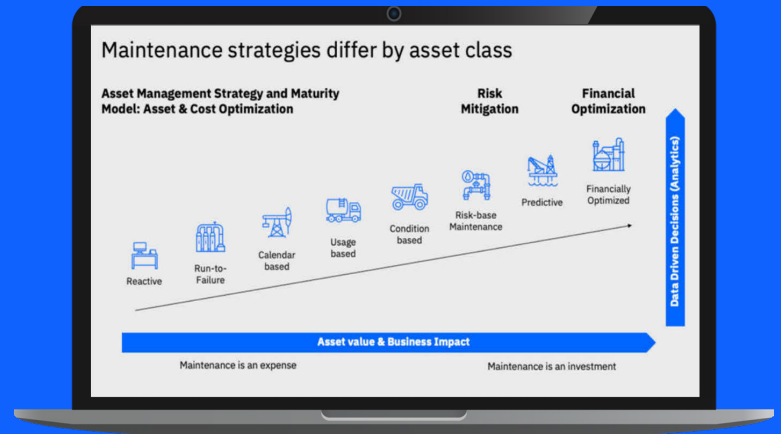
Maintenance strategies differ by asset class

Asset Management Strategy and Maturity Model: Asset & Cost Optimization

Risk Mitigation

Financial Optimization

Reactive

Run-to-Failure

Calendar based

Usage based

Condition based

Risk-base Maintenance

Predictive

Financially Optimized

Data Driven Decisions (Analytics)

Asset value & Business Impact

Maintenance is an expense

Maintenance is an investment